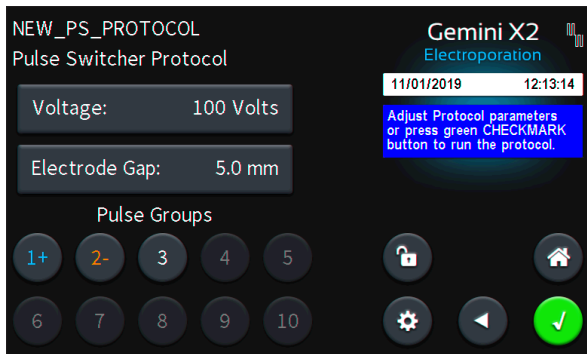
NEW_PS_PROTOCOL
Pulse Switcher Protocol

Gemini X2
Electroporation

11/01/2019 12:13:14

Adjust Protocol parameters or press green CHECKMARK button to run the protocol.

Voltage: 100 Volts

Electrode Gap: 5.0 mm

Pulse Groups

1+ 2- 3 4 5

6 7 8 9 10